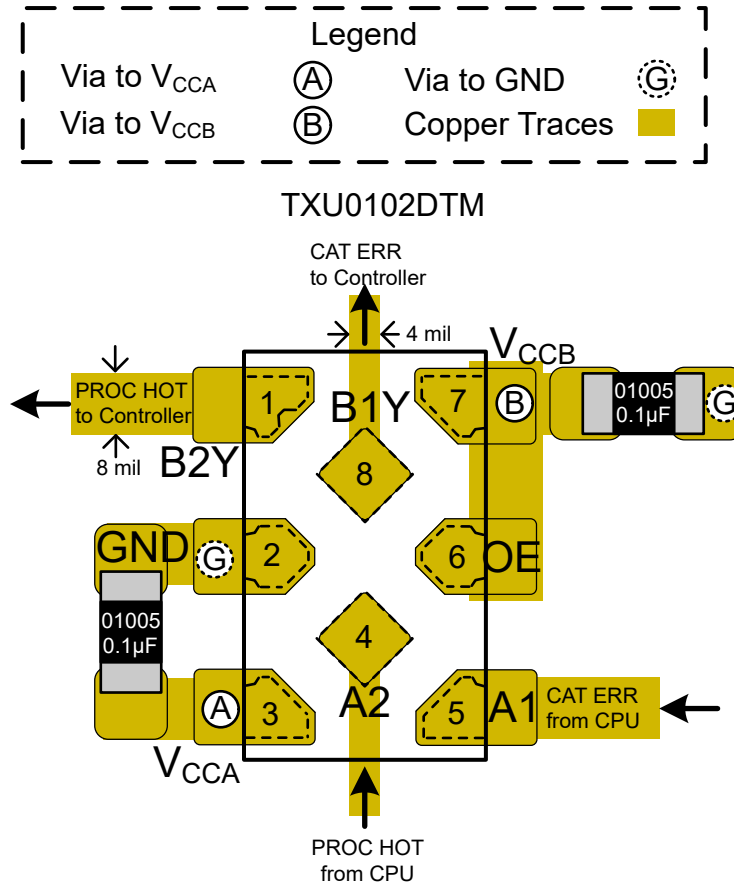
Legend

Via to $V_{CCA}$ Ⓐ Via to GND Ⓖ

Via to $V_{CCB}$ Ⓑ Copper Traces

TXU0102DTM

CAT ERR to Controller

4 mil

$V_{CCB}$

PROC HOT to Controller

8 mil

1

B1Y

7

Ⓑ

01005 0.1μF

G

B2Y

8

GND

G

2

6

OE

01005 0.1μF

4

Ⓐ

3

A2

5

A1

CAT ERR from CPU

$V_{CCA}$

PROC HOT from CPU